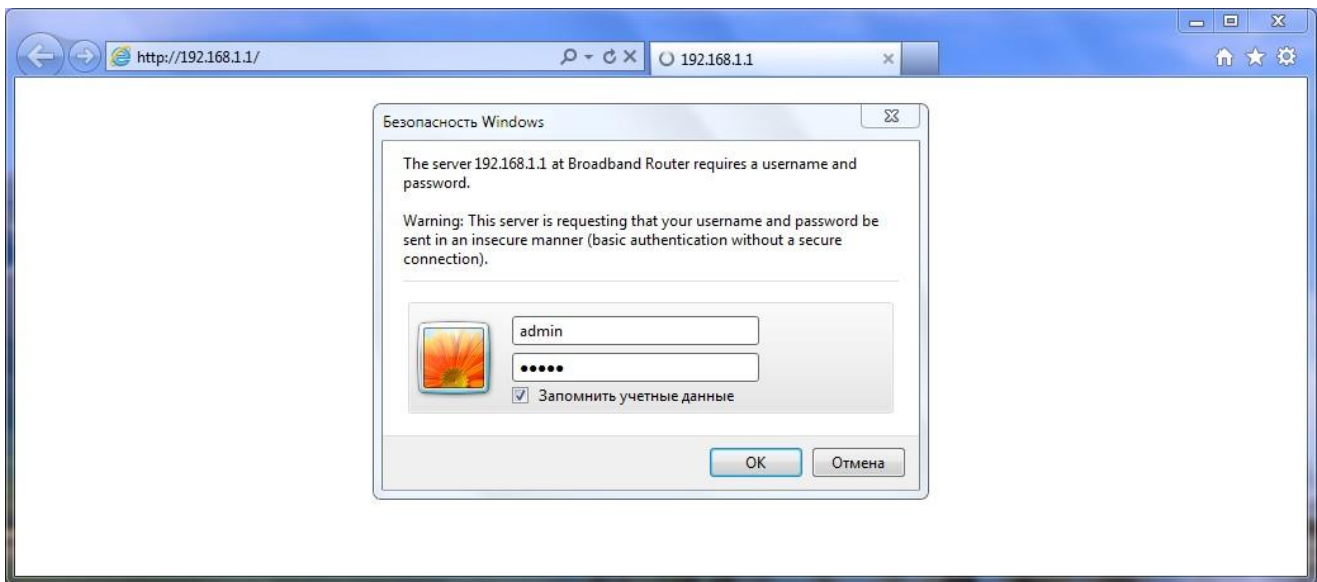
http://192.168.1.1/

192.168.1.1

Безопасность Windows

The server 192.168.1.1 at Broadband Router requires a username and password.

Warning: This server is requesting that your username and password be sent in an insecure manner (basic authentication without a secure connection).

admin

•••••

Запомнить учетные данные

OK

Отмена